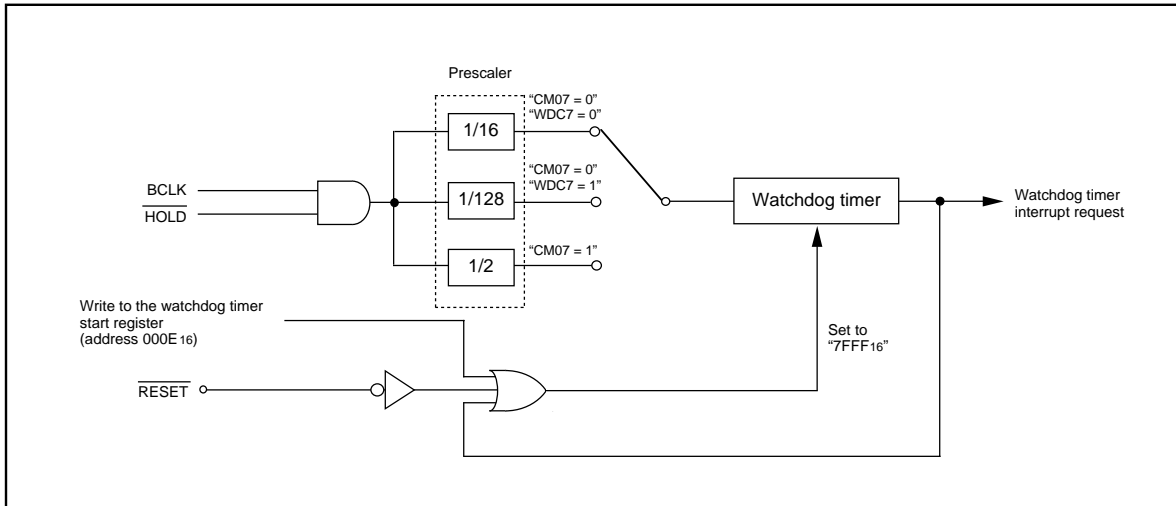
Prescaler

"CM07 = 0"
"WDC7 = 0"

1/16

BCLK
$\overline{HOLD}$

"CM07 = 0"
"WDC7 = 1"

1/128

Watchdog timer

Watchdog timer interrupt request

"CM07 = 1"

1/2

Write to the watchdog timer start register (address 000E$_{16}$)

Set to "7FFF$_{16}$"

$\overline{RESET}$